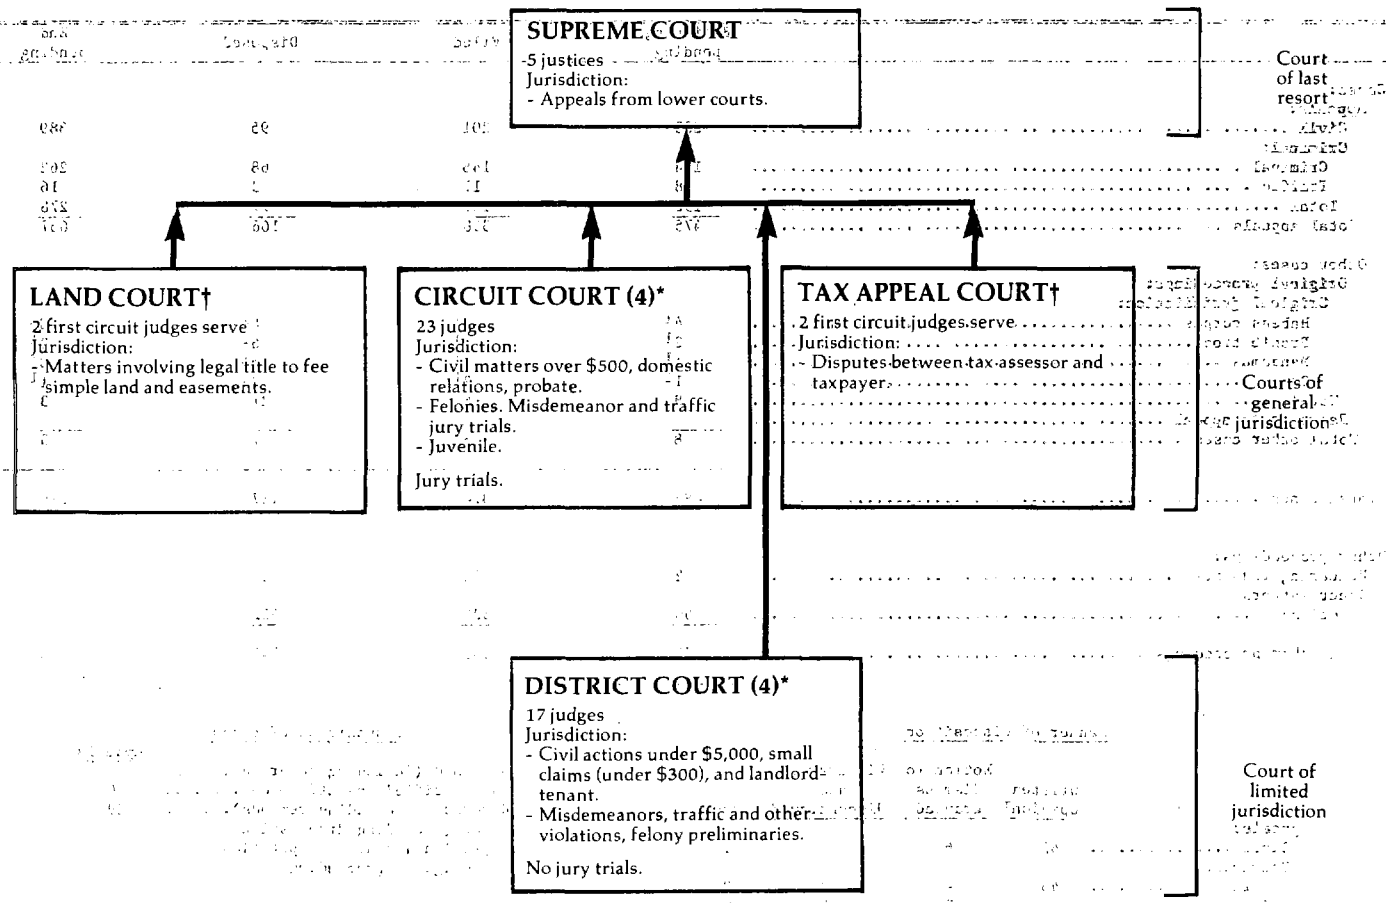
SUPREME COURT
5 justices
Jurisdiction:
- Appeals from lower courts.

Court of last resort

LAND COURT†
2 first circuit judges serve
Jurisdiction:
- Matters involving legal title to fee simple land and easements.

CIRCUIT COURT (4)*
23 judges
Jurisdiction:
- Civil matters over $500, domestic relations, probate.
- Felonies. Misdemeanor and traffic jury trials.
- Juvenile.

Jury trials.

TAX APPEAL COURT†
2 first circuit judges serve
Jurisdiction:
- Disputes between tax assessor and taxpayer.

Courts of general jurisdiction

DISTRICT COURT (4)*
17 judges
Jurisdiction:
- Civil actions under $5,000, small claims (under $300), and landlord-tenant.
- Misdemeanors, traffic and other violations, felony preliminaries.

No jury trials.

Court of limited jurisdiction